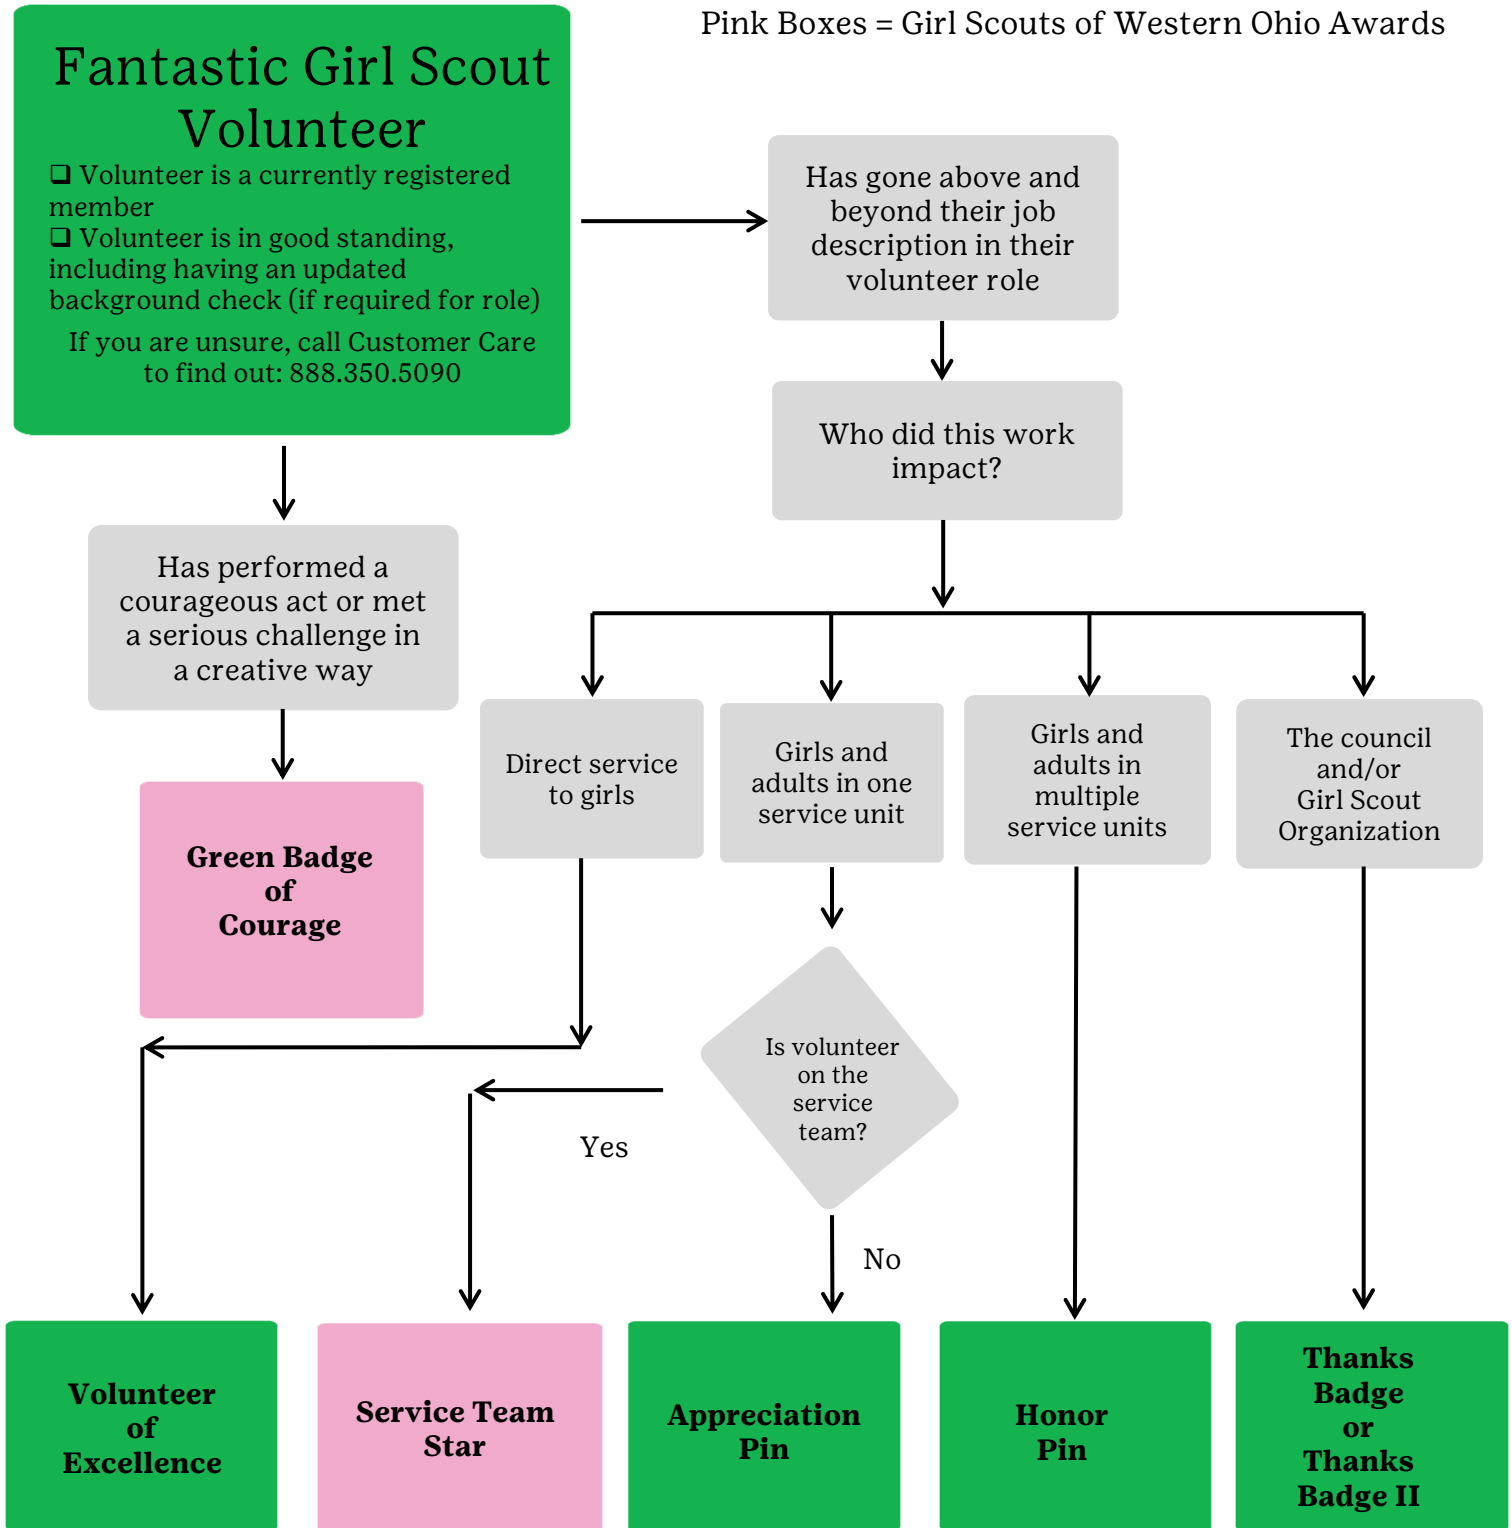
Pink Boxes = Girl Scouts of Western Ohio Awards

Fantastic Girl Scout Volunteer

❑ Volunteer is a currently registered member
❑ Volunteer is in good standing, including having an updated background check (if required for role)

If you are unsure, call Customer Care to find out: 888.350.5090

Has gone above and beyond their job description in their volunteer role

Who did this work impact?

Has performed a courageous act or met a serious challenge in a creative way

Green Badge of Courage

Direct service to girls

Girls and adults in one service unit

Girls and adults in multiple service units

The council and/or Girl Scout Organization

Is volunteer on the service team?

Yes

No

Volunteer of Excellence

Service Team Star

Appreciation Pin

Honor Pin

Thanks Badge or Thanks Badge II